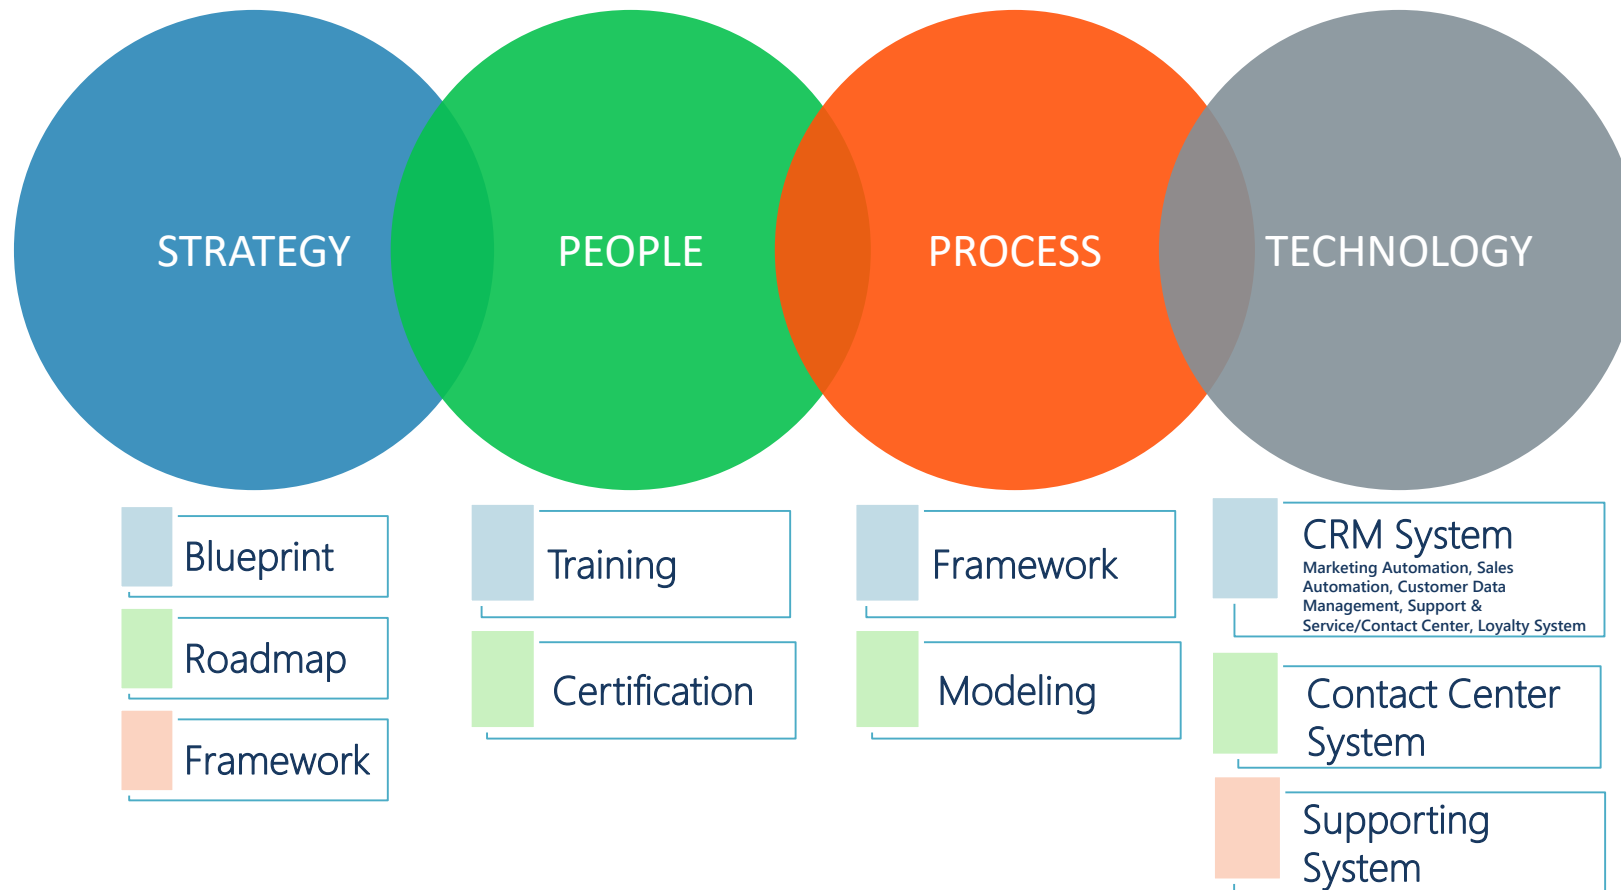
STRATEGY

PEOPLE

PROCESS

TECHNOLOGY

Blueprint

Roadmap

Framework

Training

Certification

Framework

Modeling

CRM System
Marketing Automation, Sales Automation, Customer Data Management, Support & Service/Contact Center, Loyalty System

Contact Center System

Supporting System